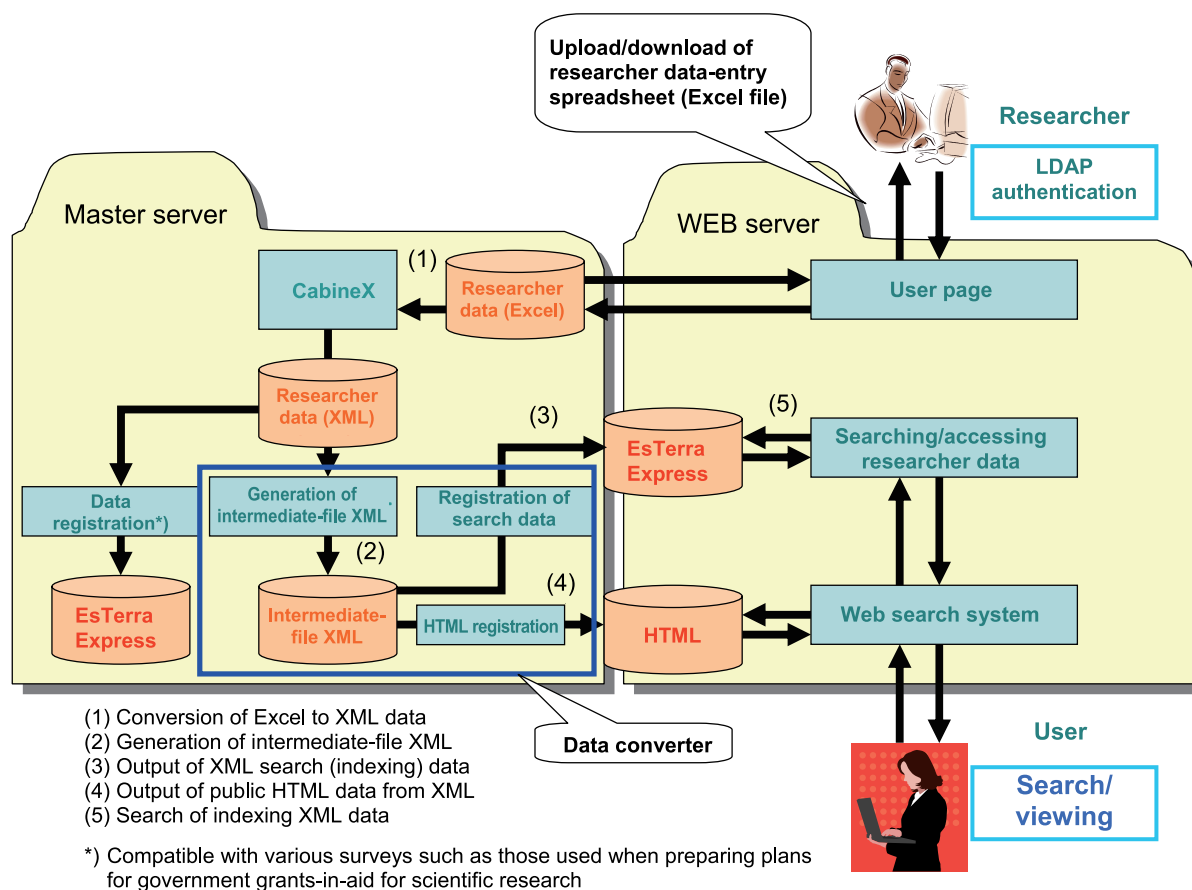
Upload/download of researcher data-entry spreadsheet (Excel file)

Researcher

LDAP authentication

Master server

WEB server

(1)

CabineX

Researcher data (Excel)

User page

Researcher data (XML)

(3)

(5)

EsTerra Express

Searching/accessing researcher data

Data registration*)

Generation of intermediate-file XML

Registration of search data

(2)

(4)

EsTerra Express

Intermediate-file XML

HTML registration

HTML

Web search system

(1) Conversion of Excel to XML data
(2) Generation of intermediate-file XML
(3) Output of XML search (indexing) data
(4) Output of public HTML data from XML
(5) Search of indexing XML data

Data converter

User

Search/ viewing

*) Compatible with various surveys such as those used when preparing plans for government grants-in-aid for scientific research